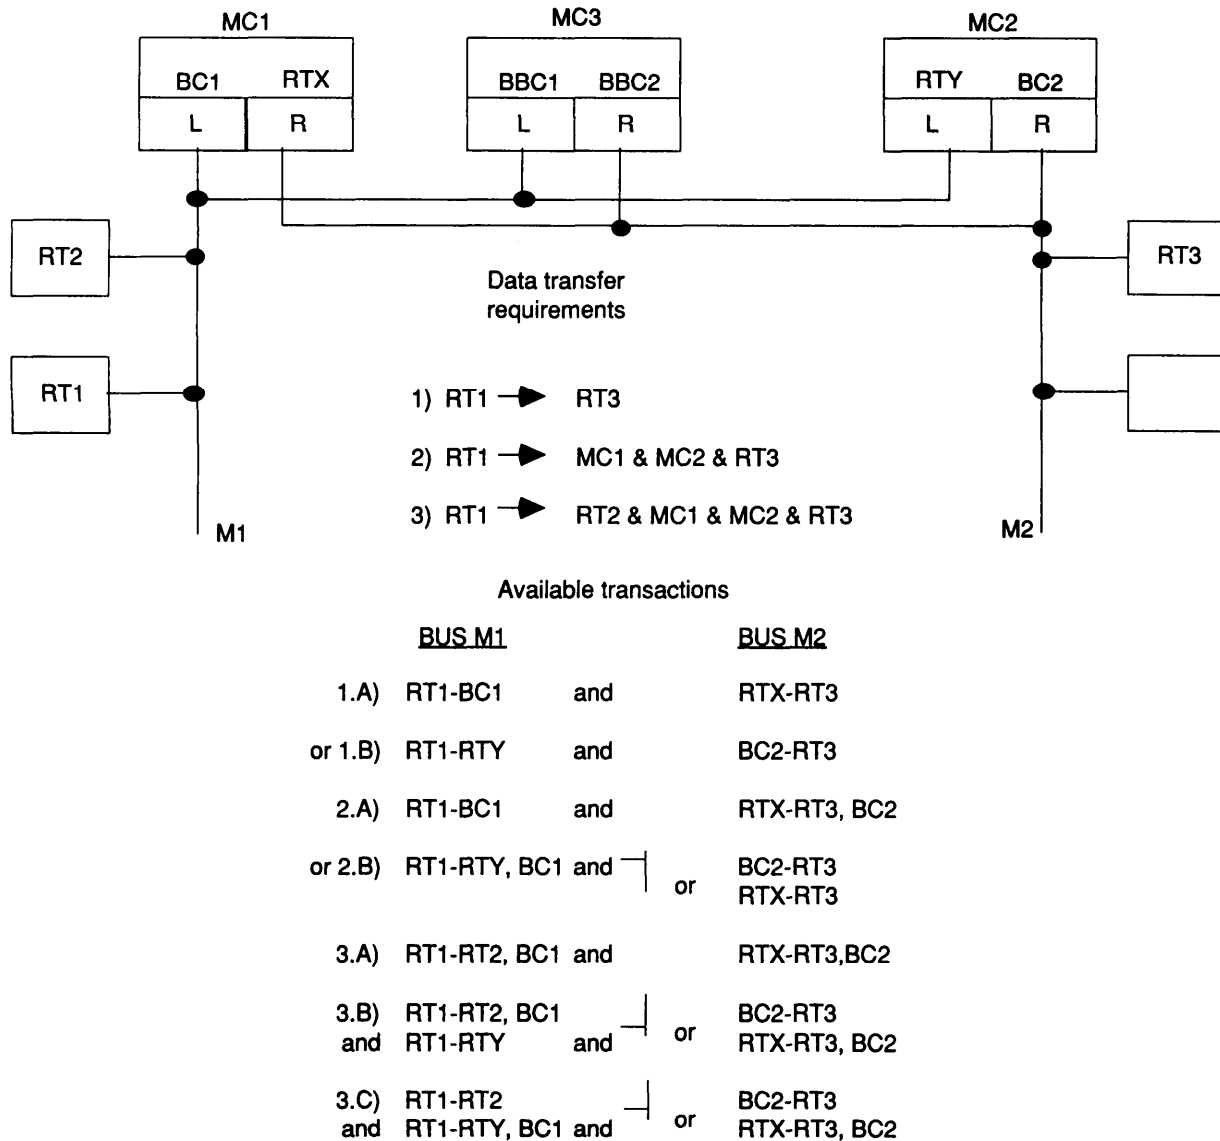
MC1
BC1 RTX
L R

MC3
BBC1 BBC2
L R

MC2
RTY BC2
L R

RT2

RT1

RT3

Data transfer requirements

1) RT1 → RT3

2) RT1 → MC1 & MC2 & RT3

3) RT1 → RT2 & MC1 & MC2 & RT3

M1

M2

Available transactions

| | BUS M1 | | | BUS M2 |
|---|---|---|---|---|
| 1.A) | RT1-BC1 | and | | RTX-RT3 |
| or 1.B) | RT1-RTY | and | | BC2-RT3 |
| 2.A) | RT1-BC1 | and | | RTX-RT3, BC2 |
| or 2.B) | RT1-RTY, BC1 | and | or | BC2-RT3<br>RTX-RT3 |
| 3.A) | RT1-RT2, BC1 | and | | RTX-RT3,BC2 |
| 3.B) | RT1-RT2, BC1<br>and RT1-RTY | and | or | BC2-RT3<br>RTX-RT3, BC2 |
| 3.C) | RT1-RT2<br>and RT1-RTY, BC1 | and | or | BC2-RT3<br>RTX-RT3, BC2 |